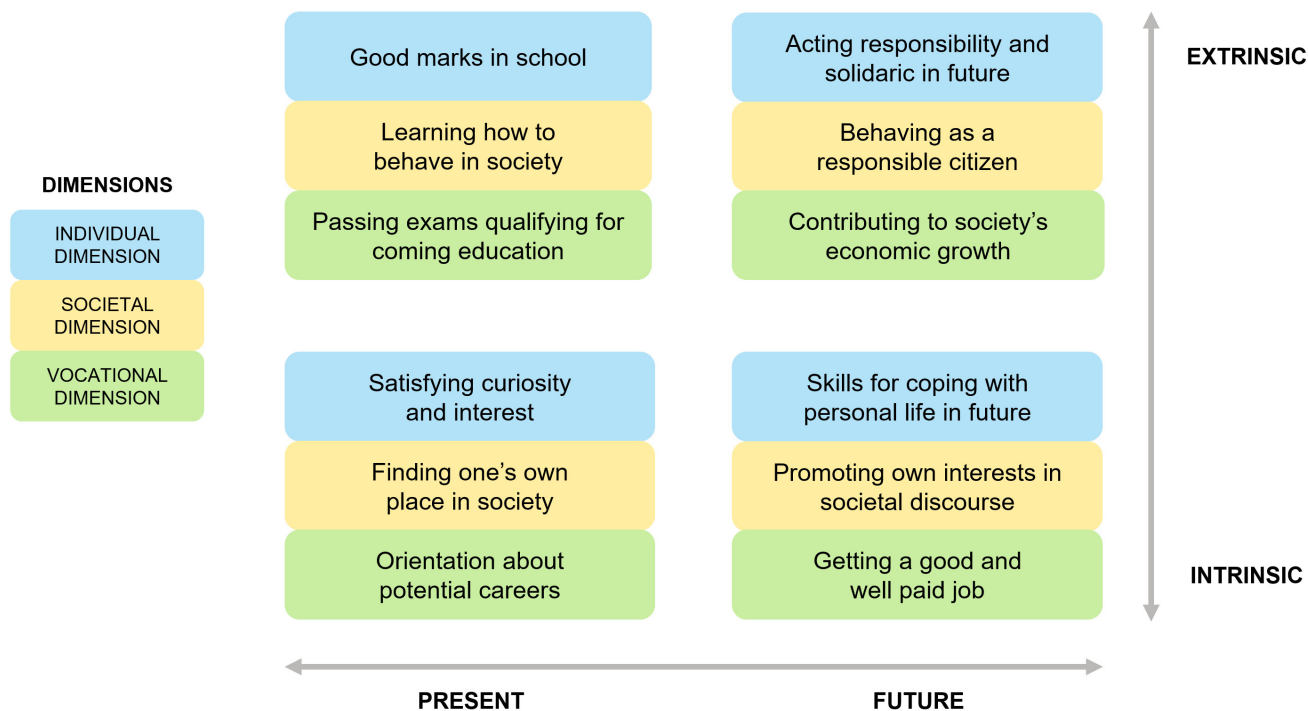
DIMENSIONS

INDIVIDUAL DIMENSION

SOCIETAL DIMENSION

VOCATIONAL DIMENSION

Good marks in school

Learning how to behave in society

Passing exams qualifying for coming education

Acting responsibility and solidaric in future

Behaving as a responsible citizen

Contributing to society’s economic growth

EXTRINSIC

Satisfying curiosity and interest

Finding one’s own place in society

Orientation about potential careers

Skills for coping with personal life in future

Promoting own interests in societal discourse

Getting a good and well paid job

INTRINSIC

PRESENT

FUTURE